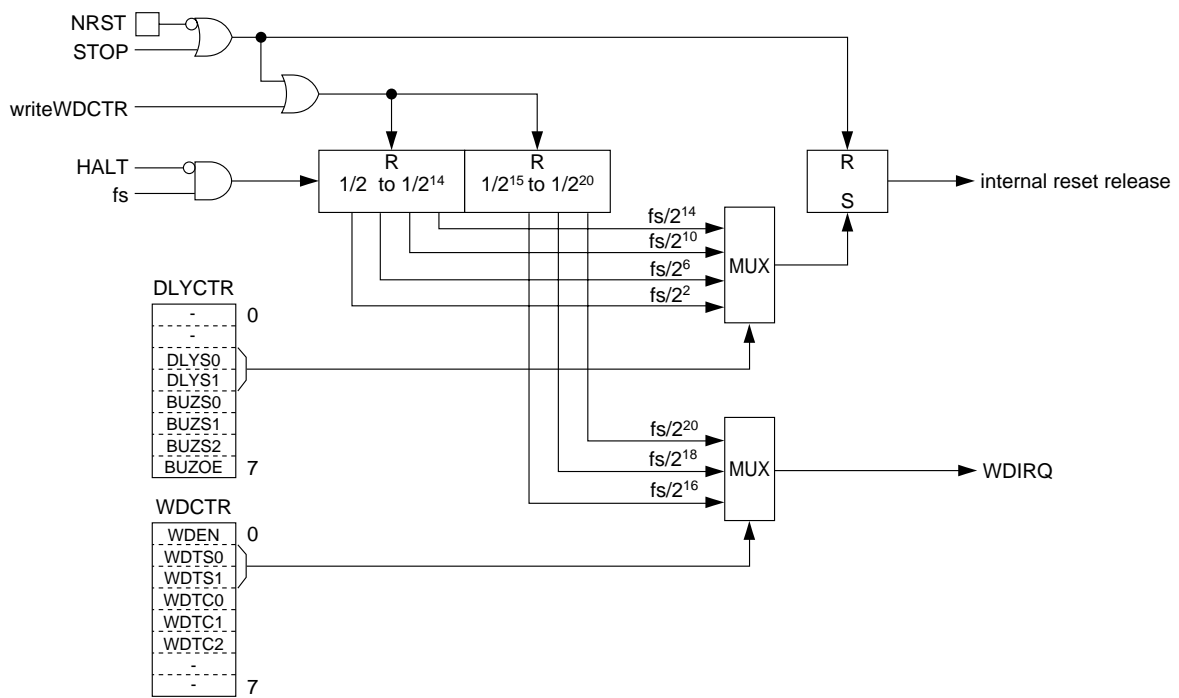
NRST
STOP
writeWDCTR
HALT
fs
R
1/2 to $1/2^{14}$
R
$1/2^{15}$ to $1/2^{20}$
R
S
internal reset release
$fs/2^{14}$
$fs/2^{10}$
$fs/2^{6}$
$fs/2^{2}$
MUX
DLYCTR
-
-
DLYS0
DLYS1
BUZS0
BUZS1
BUZS2
BUZOE
0
7
$fs/2^{20}$
$fs/2^{18}$
$fs/2^{16}$
MUX
WDIRQ
WDCTR
WDEN
WDTS0
WDTS1
WDTC0
WDTC1
WDTC2
-
-
0
7